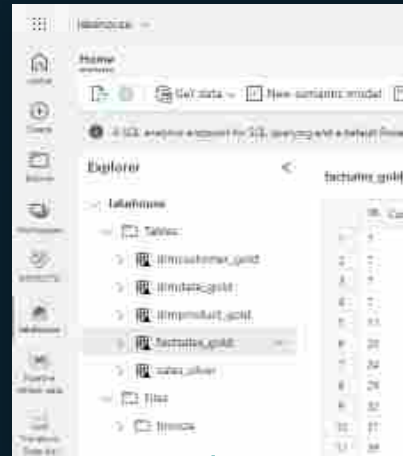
lakehouse

Home

Get data
New semantic model

A SQL analytics endpoint for SQL querying and a default Power

Explorer

factsales_gold

lakehouse

Tables

dimcustomer_gold

dimdate_gold

dimproduct_gold

factsales_gold

sales_silver

Files

bronze

Home

Create

Browse

Workspaces

lakehouse

Fabric

Fabric

Lab

Transform Data

1
2
3
4
5
6
7
8
9
10
11

1
7
7
7
13
20
24
24
32
27
28